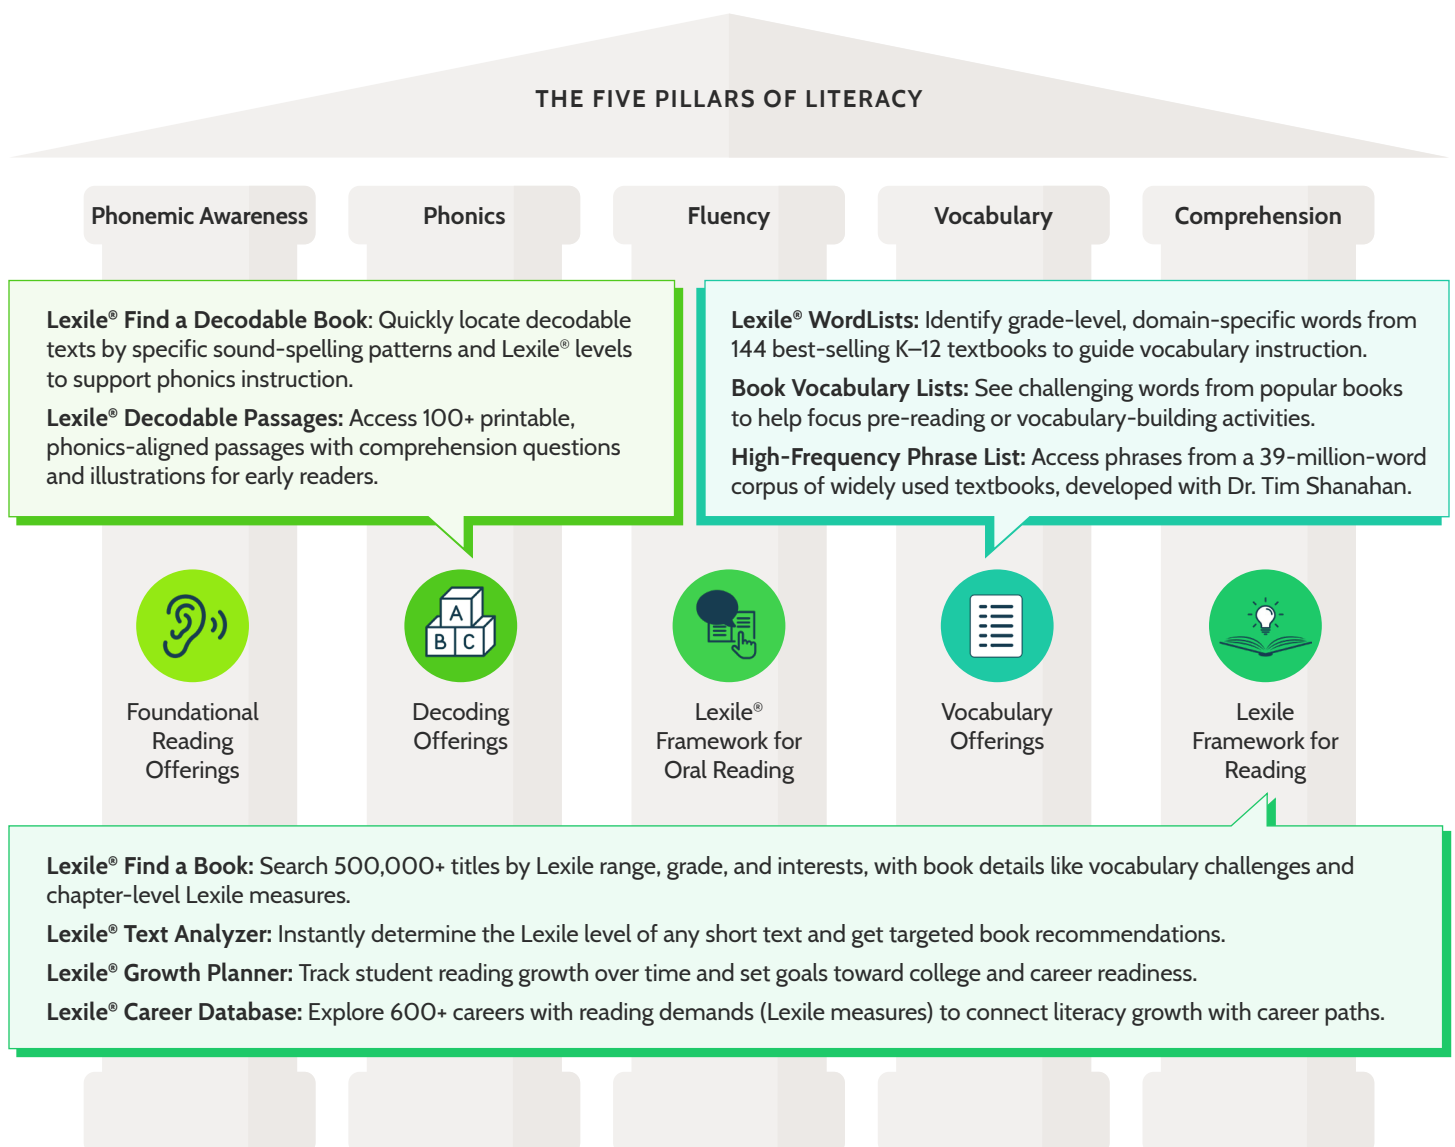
THE FIVE PILLARS OF LITERACY

Phonemic Awareness

Phonics

Fluency

Vocabulary

Comprehension

**Lexile® Find a Decodable Book**: Quickly locate decodable texts by specific sound-spelling patterns and Lexile® levels to support phonics instruction.

**Lexile® Decodable Passages:** Access 100+ printable, phonics-aligned passages with comprehension questions and illustrations for early readers.

**Lexile® WordLists:** Identify grade-level, domain-specific words from 144 best-selling K–12 textbooks to guide vocabulary instruction.

**Book Vocabulary Lists:** See challenging words from popular books to help focus pre-reading or vocabulary-building activities.

**High-Frequency Phrase List:** Access phrases from a 39-million-word corpus of widely used textbooks, developed with Dr. Tim Shanahan.

A B C

Foundational Reading Offerings

Decoding Offerings

Lexile® Framework for Oral Reading

Vocabulary Offerings

Lexile Framework for Reading

**Lexile® Find a Book:** Search 500,000+ titles by Lexile range, grade, and interests, with book details like vocabulary challenges and chapter-level Lexile measures.

**Lexile® Text Analyzer:** Instantly determine the Lexile level of any short text and get targeted book recommendations.

**Lexile® Growth Planner:** Track student reading growth over time and set goals toward college and career readiness.

**Lexile® Career Database:** Explore 600+ careers with reading demands (Lexile measures) to connect literacy growth with career paths.